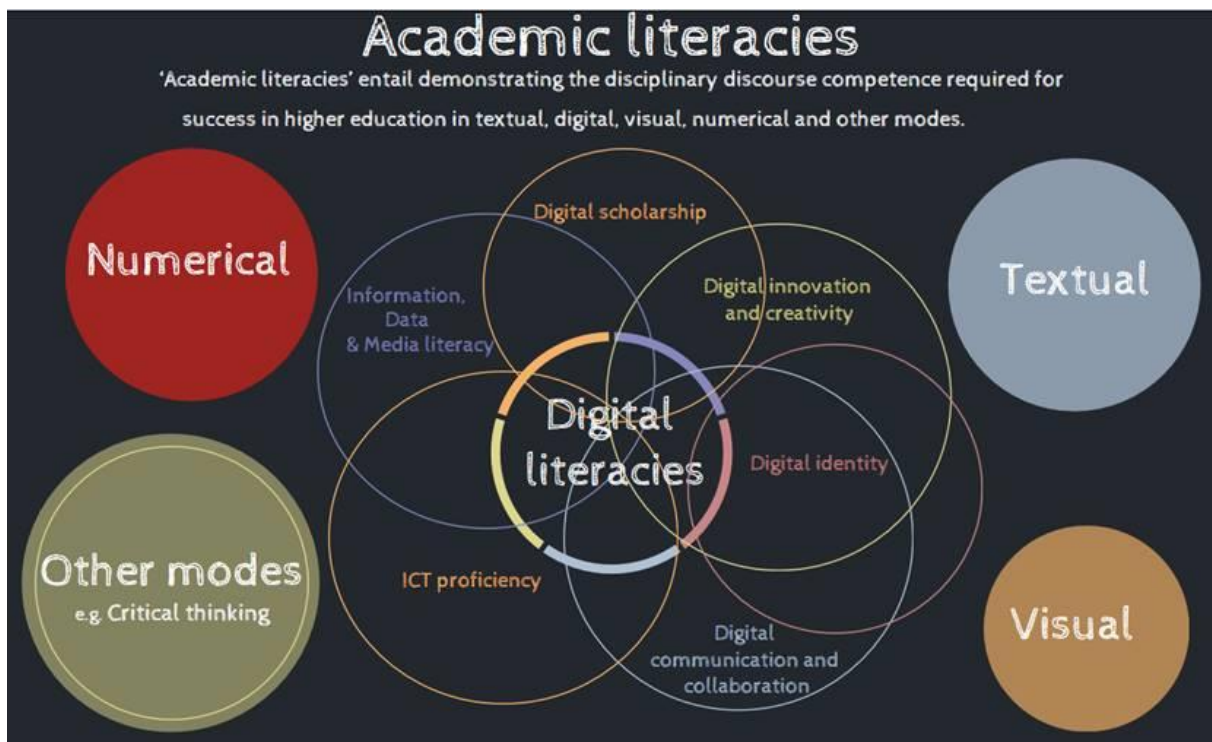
Academic literacies

'Academic literacies' entail demonstrating the disciplinary discourse competence required for success in higher education in textual, digital, visual, numerical and other modes.

Numerical

Textual

Digital scholarship

Information, Data & Media literacy

Digital innovation and creativity

Digital literacies

Digital identity

ICT proficiency

Digital communication and collaboration

Other modes
e.g. Critical thinking

Visual